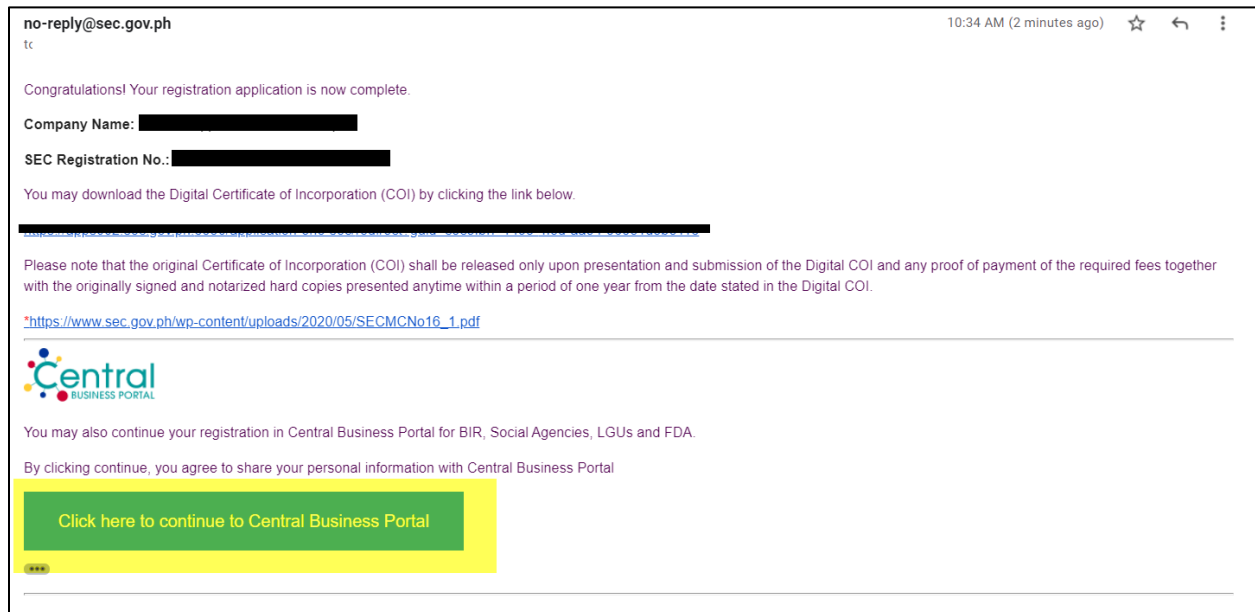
no-reply@sec.gov.ph
tc

10:34 AM (2 minutes ago)

Congratulations! Your registration application is now complete.

Company Name: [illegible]

SEC Registration No.: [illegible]

You may download the Digital Certificate of Incorporation (COI) by clicking the link below.

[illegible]

Please note that the original Certificate of Incorporation (COI) shall be released only upon presentation and submission of the Digital COI and any proof of payment of the required fees together with the originally signed and notarized hard copies presented anytime within a period of one year from the date stated in the Digital COI.

*https://www.sec.gov.ph/wp-content/uploads/2020/05/SECMCNo16_1.pdf

Central
BUSINESS PORTAL

You may also continue your registration in Central Business Portal for BIR, Social Agencies, LGUs and FDA.

By clicking continue, you agree to share your personal information with Central Business Portal

Click here to continue to Central Business Portal

•••